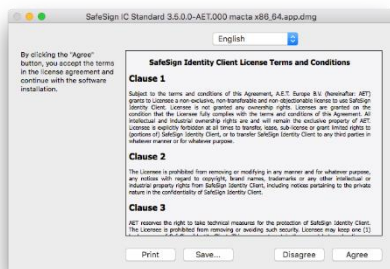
SafeSign IC Standard 3.5.0.0-AET.000 macta x86_64.app.dmg

English

By clicking the "Agree" button, you accept the terms in the license agreement and continue with the software installation.

SafeSign Identity Client License Terms and Conditions

Clause 1

Subject to the terms and conditions of this Agreement, A.E.T. Europe B.V. (hereinafter: AET) grants to Licensee a non-exclusive, non-transferable and non-objectionable license to use SafeSign Identity Client. Licensee is not granted any ownership rights. Licensee are granted on the condition that the Licensee fully complies with the terms and conditions of this Agreement. All intellectual and industrial ownership rights are and will remain the exclusive property of AET. Licensee is explicitly forbidden at all times to transfer, lease, sub-license or grant limited rights to (portions of) SafeSign Identity Client, or to transfer SafeSign Identity Client to any third parties in whatever manner or for whatever purpose.

Clause 2

The Licensee is prohibited from removing or modifying in any manner and for whatever purpose, any notices with regard to copyright, brand names, trademarks or any other intellectual or industrial property rights from SafeSign Identity Client, including notices pertaining to the private nature in the confidentiality of SafeSign Identity Client.

Clause 3

AET reserves the right to take technical measures for the protection of SafeSign Identity Client. The Licensee is prohibited from removing or avoiding such security. Licensee may keep one (1) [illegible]

Print

Save...

Disagree

Agree